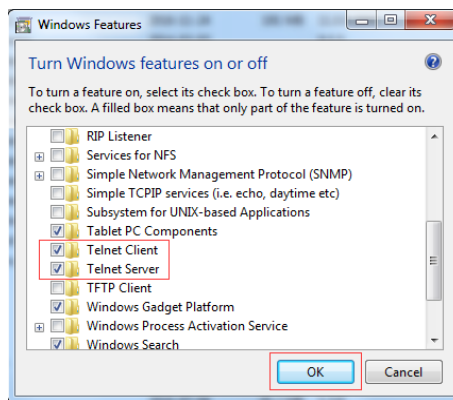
Windows Features

Turn Windows features on or off

To turn a feature on, select its check box. To turn a feature off, clear its check box. A filled box means that only part of the feature is turned on.

RIP Listener
Services for NFS
Simple Network Management Protocol (SNMP)
Simple TCPIP services (i.e. echo, daytime etc)
Subsystem for UNIX-based Applications
Tablet PC Components
Telnet Client
Telnet Server
TFTP Client
Windows Gadget Platform
Windows Process Activation Service
Windows Search

OK
Cancel